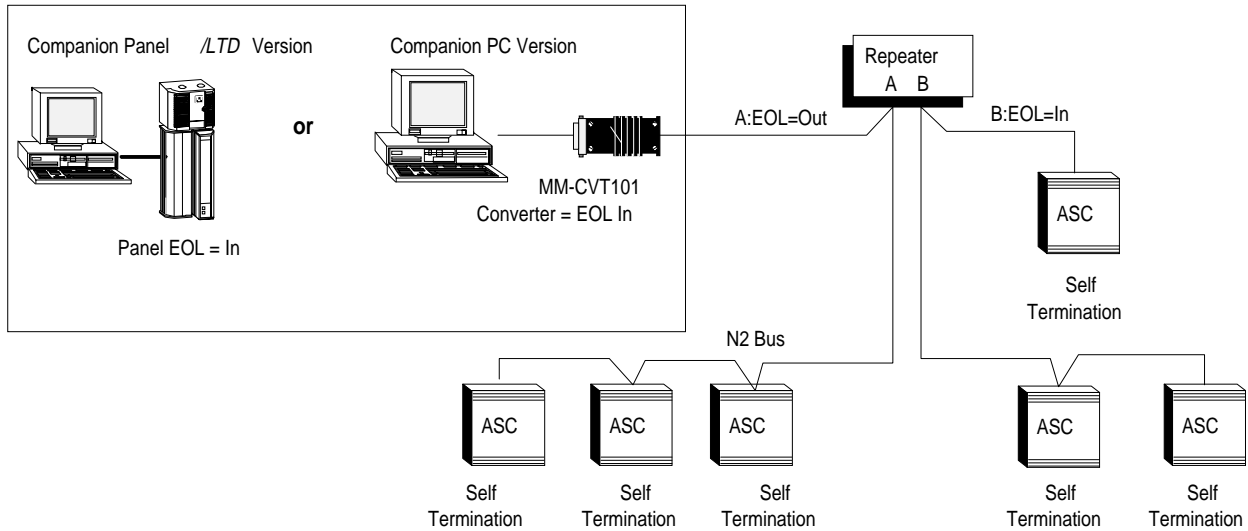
Companion Panel /LTD Version

or

Companion PC Version

Panel EOL = In

MM-CVT101
Converter = EOL In

Repeater
A B

A:EOL=Out

B:EOL=In

ASC

Self
Termination

N2 Bus

ASC

Self
Termination

ASC

Self
Termination

ASC

Self
Termination

ASC

Self
Termination

ASC

Self
Termination